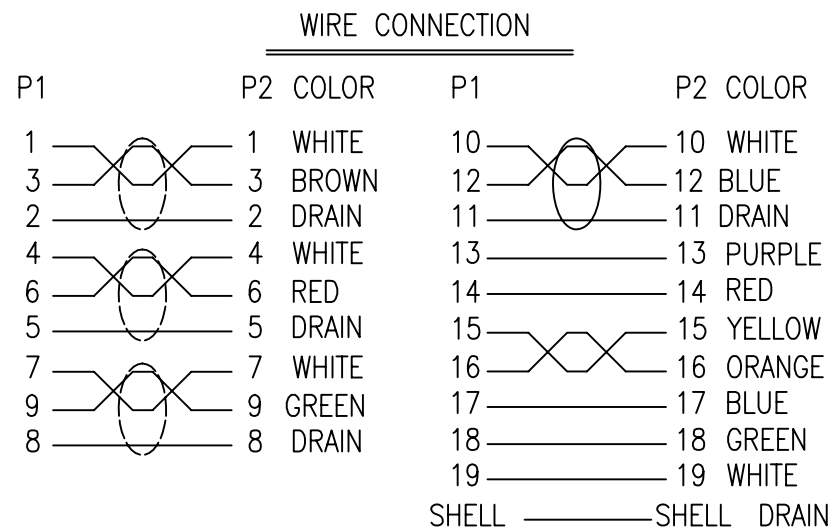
WIRE CONNECTION

| P1 | P2 | COLOR |
|---|---|---|
| 1 | 1 | WHITE |
| 3 | 3 | BROWN |
| 2 | 2 | DRAIN |
| 4 | 4 | WHITE |
| 6 | 6 | RED |
| 5 | 5 | DRAIN |
| 7 | 7 | WHITE |
| 9 | 9 | GREEN |
| 8 | 8 | DRAIN |

| P1 | P2 | COLOR |
|---|---|---|
| 10 | 10 | WHITE |
| 12 | 12 | BLUE |
| 11 | 11 | DRAIN |
| 13 | 13 | PURPLE |
| 14 | 14 | RED |
| 15 | 15 | YELLOW |
| 16 | 16 | ORANGE |
| 17 | 17 | BLUE |
| 18 | 18 | GREEN |
| 19 | 19 | WHITE |
| SHELL | SHELL | DRAIN |